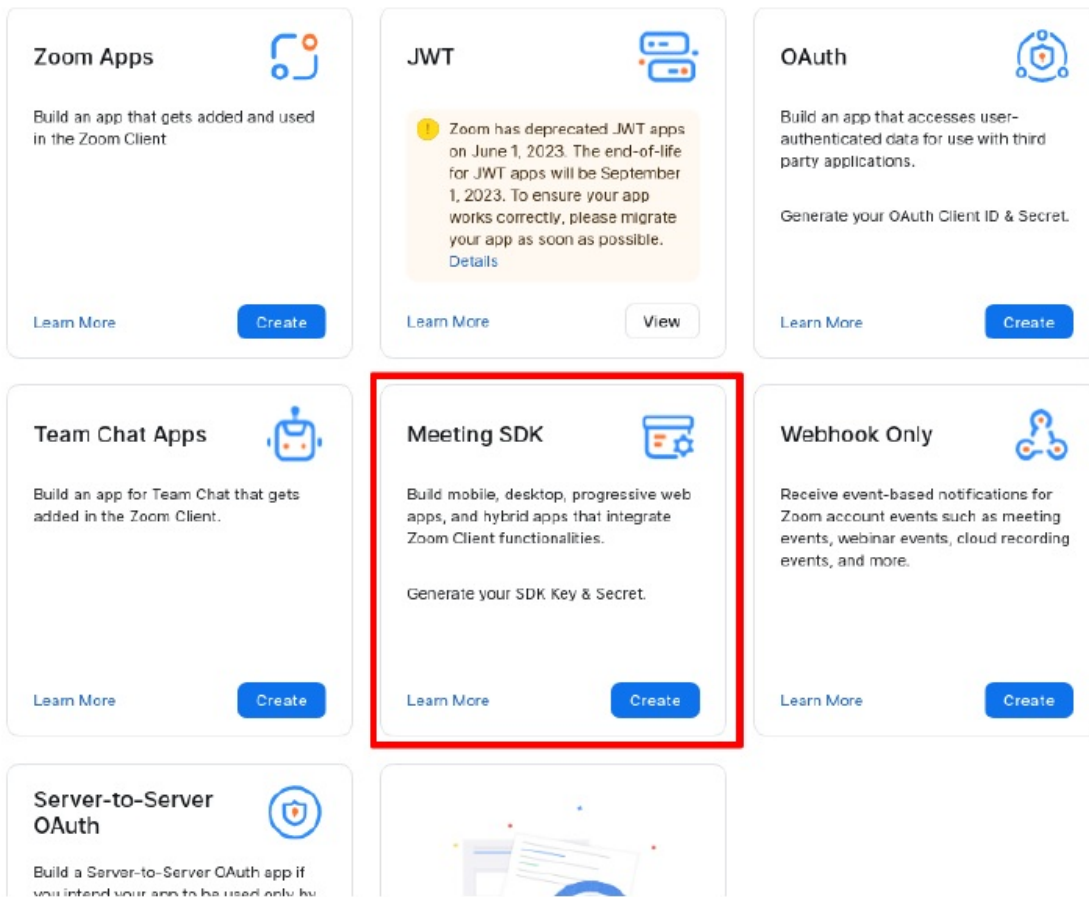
Zoom Apps

Build an app that gets added and used in the Zoom Client

Learn More
Create

JWT

Zoom has deprecated JWT apps on June 1, 2023. The end-of-life for JWT apps will be September 1, 2023. To ensure your app works correctly, please migrate your app as soon as possible. Details

Learn More
View

OAuth

Build an app that accesses user-authenticated data for use with third party applications.

Generate your OAuth Client ID & Secret.

Learn More
Create

Team Chat Apps

Build an app for Team Chat that gets added in the Zoom Client.

Learn More
Create

Meeting SDK

Build mobile, desktop, progressive web apps, and hybrid apps that integrate Zoom Client functionalities.

Generate your SDK Key & Secret.

Learn More
Create

Webhook Only

Receive event-based notifications for Zoom account events such as meeting events, webinar events, cloud recording events, and more.

Learn More
Create

Server-to-Server OAuth

Build a Server-to-Server OAuth app if you intend your app to be used only by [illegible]